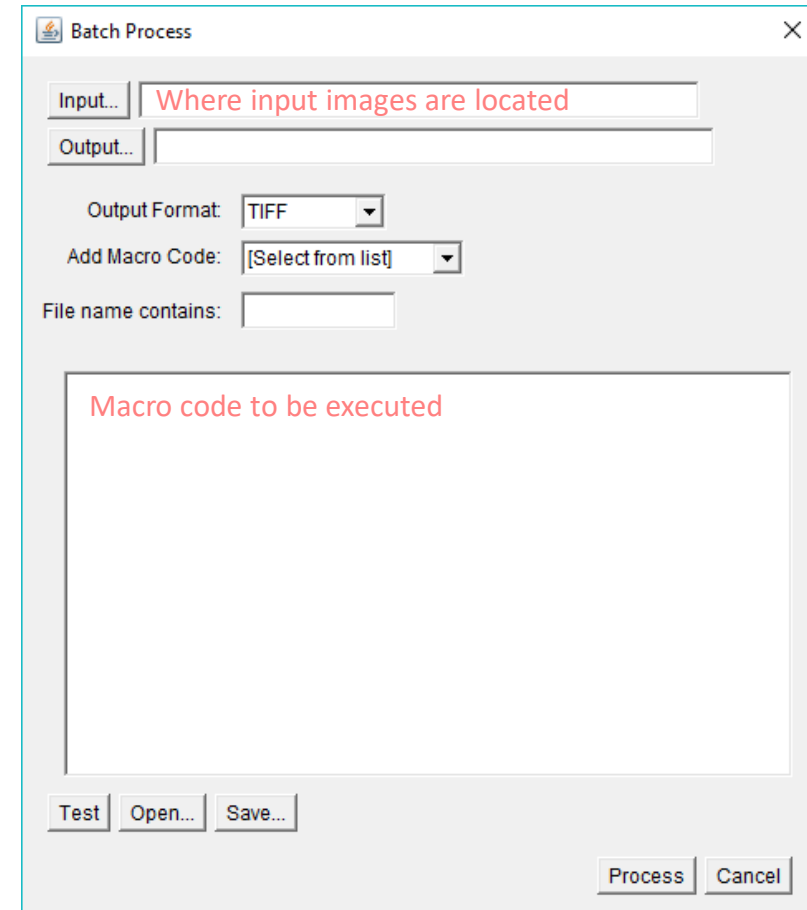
Batch Process

Input... Where input images are located

Output...

Output Format: TIFF

Add Macro Code: [Select from list]

File name contains:

Macro code to be executed

Test Open... Save...

Process Cancel